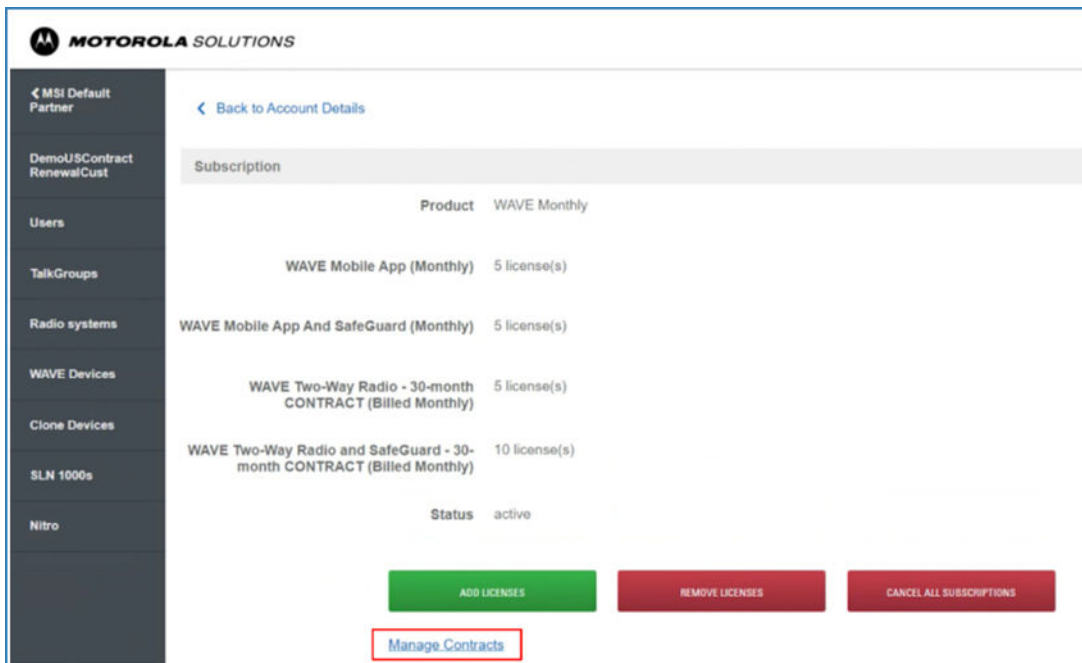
MOTOROLA SOLUTIONS

< MSI Default Partner

DemoUSContract RenewalCust

Users

TalkGroups

Radio systems

WAVE Devices

Clone Devices

SLN 1000s

Nitro

< Back to Account Details

Subscription

Product WAVE Monthly

WAVE Mobile App (Monthly) 5 license(s)

WAVE Mobile App And SafeGuard (Monthly) 5 license(s)

WAVE Two-Way Radio - 30-month CONTRACT (Billed Monthly) 5 license(s)

WAVE Two-Way Radio and SafeGuard - 30-month CONTRACT (Billed Monthly) 10 license(s)

Status active

ADD LICENSES

REMOVE LICENSES

CANCEL ALL SUBSCRIPTIONS

Manage Contracts